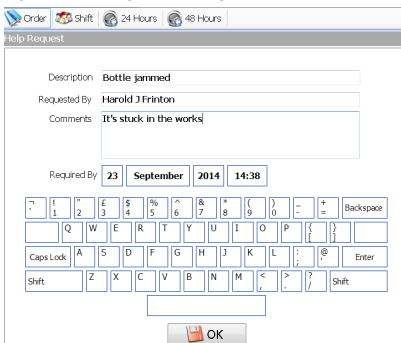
Order Shift 24 Hours 48 Hours

Help Request

Description Bottle jammed

Requested By Harold J Frinton

Comments It's stuck in the works

Required By 23 September 2014 14:38

¬ ` ! 1 " 2 £ 3 $ 4 % 5 ^ 6 & 7 * 8 ( 9 ) 0 _ - + = Backspace

Q W E R T Y U I O P { [ } ]

Caps Lock A S D F G H J K L : ; @ ' Enter

Shift Z X C V B N M < , > . ? / Shift

OK